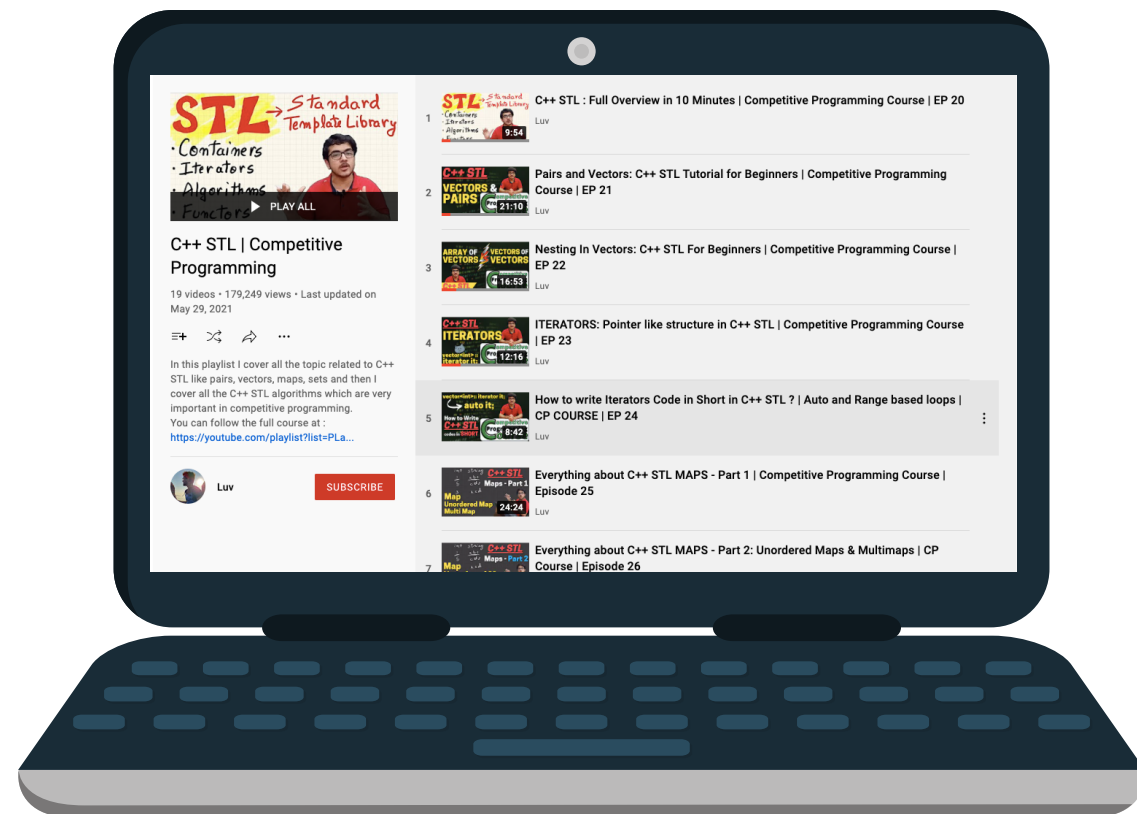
STL → Standard Template Library
· Containers
· Iterators
· Algorithms
· Functors

PLAY ALL

C++ STL | Competitive Programming

19 videos • 179,249 views • Last updated on May 29, 2021

In this playlist I cover all the topic related to C++ STL like pairs, vectors, maps, sets and then I cover all the C++ STL algorithms which are very important in competitive programming.
You can follow the full course at :
https://youtube.com/playlist?list=PLa...

Luv

SUBSCRIBE

1
9:54
C++ STL : Full Overview in 10 Minutes | Competitive Programming Course | EP 20
Luv

2
C++ STL VECTORS & PAIRS
21:10
Pairs and Vectors: C++ STL Tutorial for Beginners | Competitive Programming Course | EP 21
Luv

3
ARRAY OF VECTORS VECTORS OF VECTORS
16:53
Nesting In Vectors: C++ STL For Beginners | Competitive Programming Course | EP 22
Luv

4
C++ STL ITERATORS
12:16
ITERATORS: Pointer like structure in C++ STL | Competitive Programming Course | EP 23
Luv

5
auto it;
How to Write C++ STL
8:42
How to write Iterators Code in Short in C++ STL ? | Auto and Range based loops | CP COURSE | EP 24
Luv

6
C++ STL Maps - Part 1 Map Unordered Map Multi Map
24:24
Everything about C++ STL MAPS - Part 1 | Competitive Programming Course | Episode 25
Luv

7
C++ STL Maps - Part 2
Everything about C++ STL MAPS - Part 2: Unordered Maps & Multimaps | CP Course | Episode 26